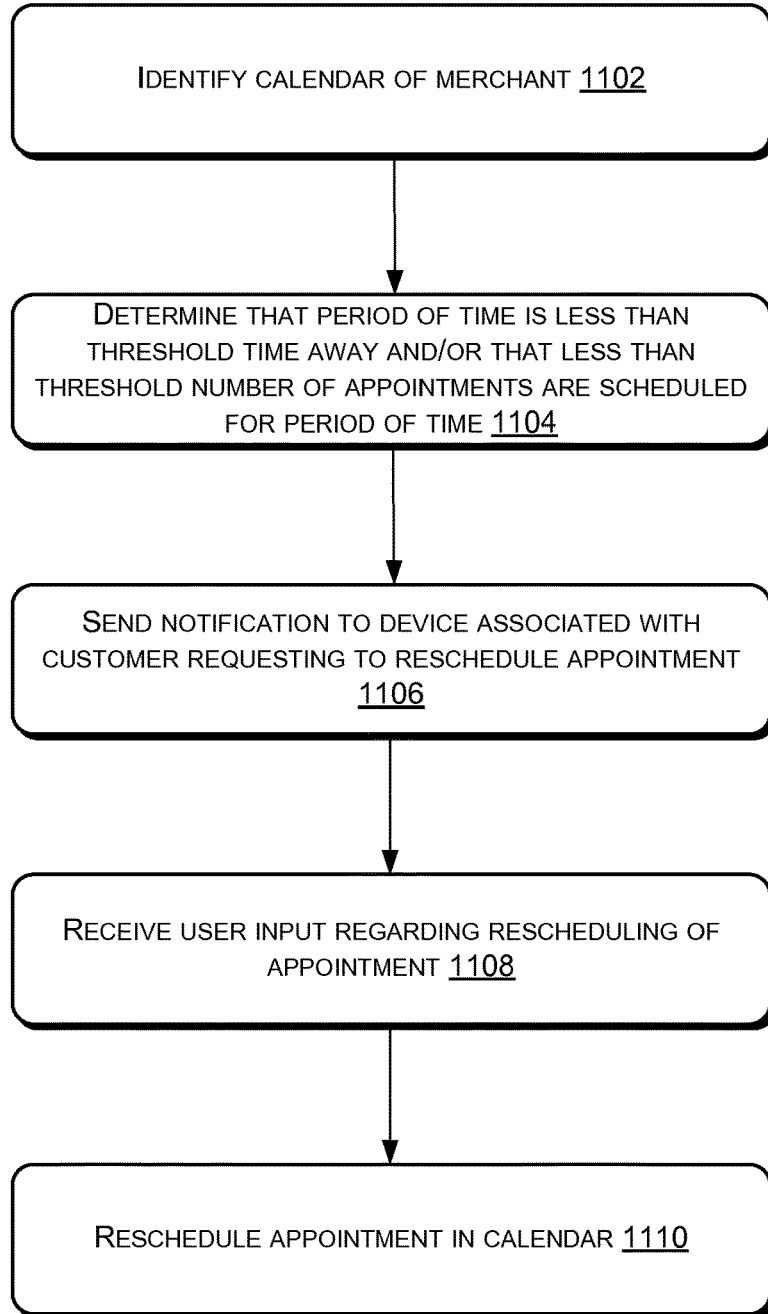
Identify calendar of merchant 1102

Determine that period of time is less than threshold time away and/or that less than threshold number of appointments are scheduled for period of time 1104

Send notification to device associated with customer requesting to reschedule appointment 1106

Receive user input regarding rescheduling of appointment 1108

Reschedule appointment in calendar 1110